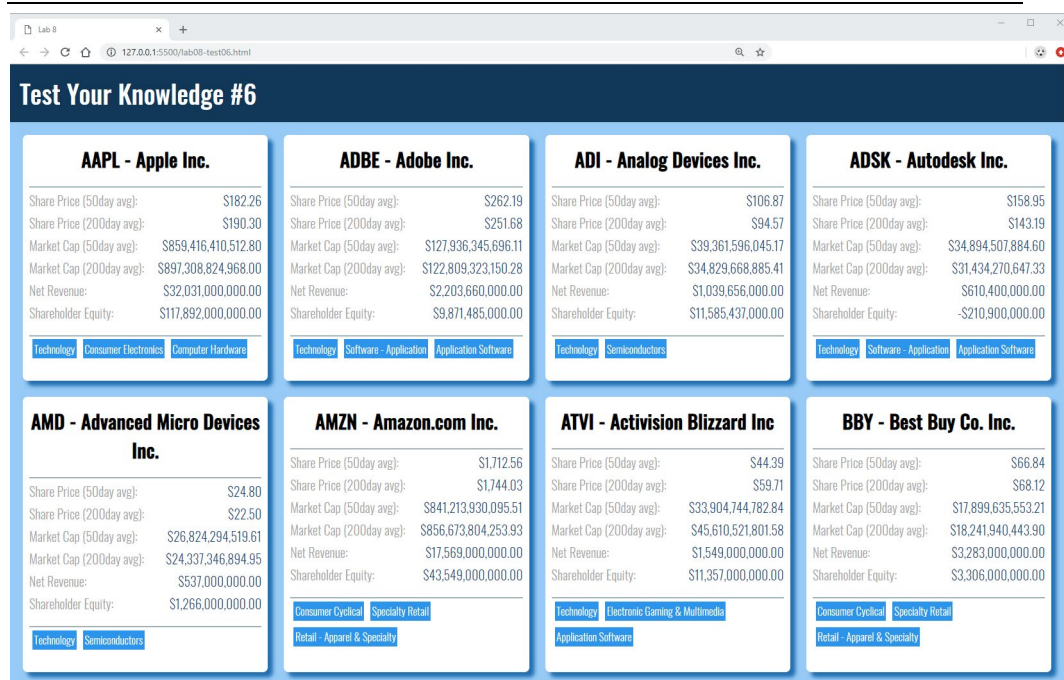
Lab 8 ×  +

127.0.0.1:5500/lab08-test06.html

Test Your Knowledge #6

AAPL - Apple Inc.

| | |
|---|---|
| Share Price (50day avg): | \$182.26 |
| Share Price (200day avg): | \$190.30 |
| Market Cap (50day avg): | \$859,416,410,512.80 |
| Market Cap (200day avg): | \$897,308,824,968.00 |
| Net Revenue: | \$32,031,000,000.00 |
| Shareholder Equity: | \$117,892,000,000.00 |

Technology Consumer Electronics Computer Hardware

ADBE - Adobe Inc.

| | |
|---|---|
| Share Price (50day avg): | \$262.19 |
| Share Price (200day avg): | \$251.68 |
| Market Cap (50day avg): | \$127,936,345,696.11 |
| Market Cap (200day avg): | \$122,809,323,150.28 |
| Net Revenue: | \$2,203,660,000.00 |
| Shareholder Equity: | \$9,871,485,000.00 |

Technology Software - Application Application Software

ADI - Analog Devices Inc.

| | |
|---|---|
| Share Price (50day avg): | \$106.87 |
| Share Price (200day avg): | \$94.57 |
| Market Cap (50day avg): | \$39,361,596,045.17 |
| Market Cap (200day avg): | \$34,829,668,885.41 |
| Net Revenue: | \$1,039,656,000.00 |
| Shareholder Equity: | \$11,585,437,000.00 |

Technology Semiconductors

ADSK - Autodesk Inc.

| | |
|---|---|
| Share Price (50day avg): | \$158.95 |
| Share Price (200day avg): | \$143.19 |
| Market Cap (50day avg): | \$34,894,507,884.60 |
| Market Cap (200day avg): | \$31,434,270,647.33 |
| Net Revenue: | \$610,400,000.00 |
| Shareholder Equity: | -\$210,900,000.00 |

Technology Software - Application Application Software

AMD - Advanced Micro Devices Inc.

| | |
|---|---|
| Share Price (50day avg): | \$24.80 |
| Share Price (200day avg): | \$22.50 |
| Market Cap (50day avg): | \$26,824,294,519.61 |
| Market Cap (200day avg): | \$24,337,346,894.95 |
| Net Revenue: | \$537,000,000.00 |
| Shareholder Equity: | \$1,266,000,000.00 |

Technology Semiconductors

AMZN - Amazon.com Inc.

| | |
|---|---|
| Share Price (50day avg): | \$1,712.56 |
| Share Price (200day avg): | \$1,744.03 |
| Market Cap (50day avg): | \$841,213,930,095.51 |
| Market Cap (200day avg): | \$856,673,804,253.93 |
| Net Revenue: | \$17,569,000,000.00 |
| Shareholder Equity: | \$43,549,000,000.00 |

Consumer Cyclical Specialty Retail Retail - Apparel & Specialty

ATVI - Activision Blizzard Inc

| | |
|---|---|
| Share Price (50day avg): | \$44.39 |
| Share Price (200day avg): | \$59.71 |
| Market Cap (50day avg): | \$33,904,744,782.84 |
| Market Cap (200day avg): | \$45,610,521,801.58 |
| Net Revenue: | \$1,549,000,000.00 |
| Shareholder Equity: | \$11,357,000,000.00 |

Technology Electronic Gaming & Multimedia Application Software

BBY - Best Buy Co. Inc.

| | |
|---|---|
| Share Price (50day avg): | \$66.84 |
| Share Price (200day avg): | \$68.12 |
| Market Cap (50day avg): | \$17,899,635,553.21 |
| Market Cap (200day avg): | \$18,241,940,443.90 |
| Net Revenue: | \$3,283,000,000.00 |
| Shareholder Equity: | \$3,306,000,000.00 |

Consumer Cyclical Specialty Retail Retail - Apparel & Specialty